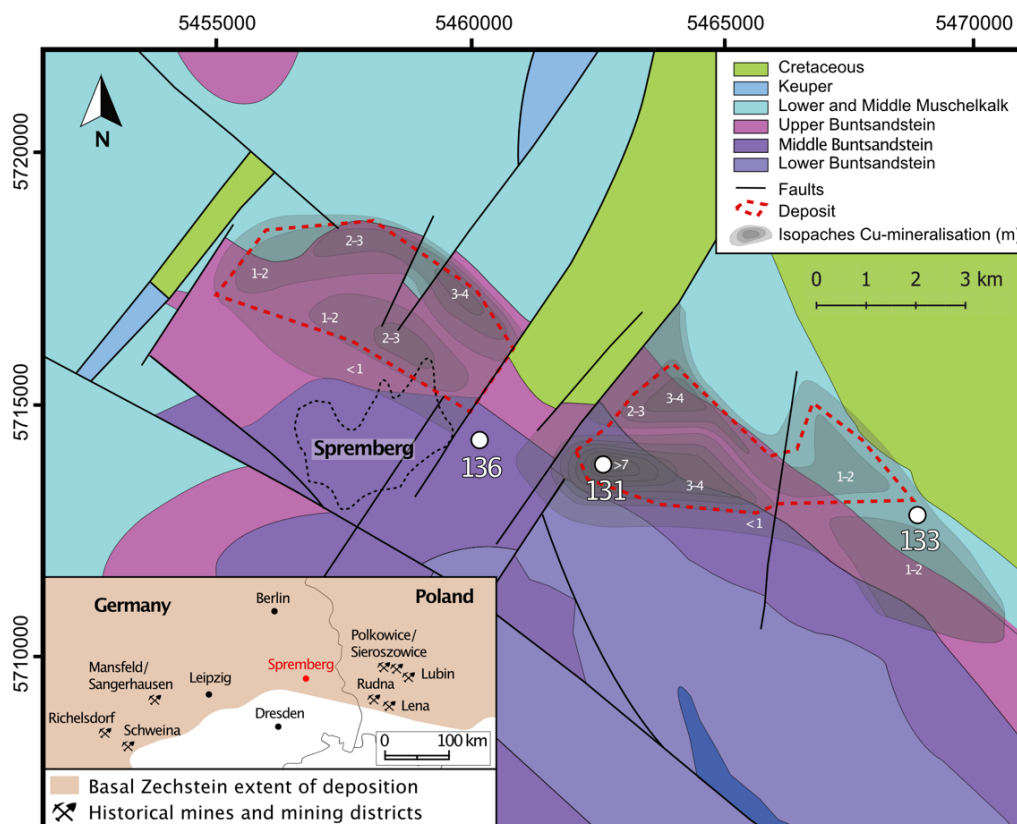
5455000 5460000 5465000 5470000

5720000
5715000
5710000

N

Cretaceous
Keuper
Lower and Middle Muschelkalk
Upper Buntsandstein
Middle Buntsandstein
Lower Buntsandstein
Faults
Deposit
Isopaches Cu-mineralisation (m)

0 1 2 3 km

2-3
1-2
3-4
1-2
2-3
<1
3-4
2-3
>7
3-4
1-2
<1
1-2

Spremberg
136
131
133

Germany
Poland
Berlin
Polkowice/ Sieroszowice
Lubin
Rudna
Lena
Mansfeld/ Sangerhausen
Leipzig
Spremberg
Richelsdorf
Schweina
Dresden
0 100 km

Basal Zechstein extent of deposition
Historical mines and mining districts